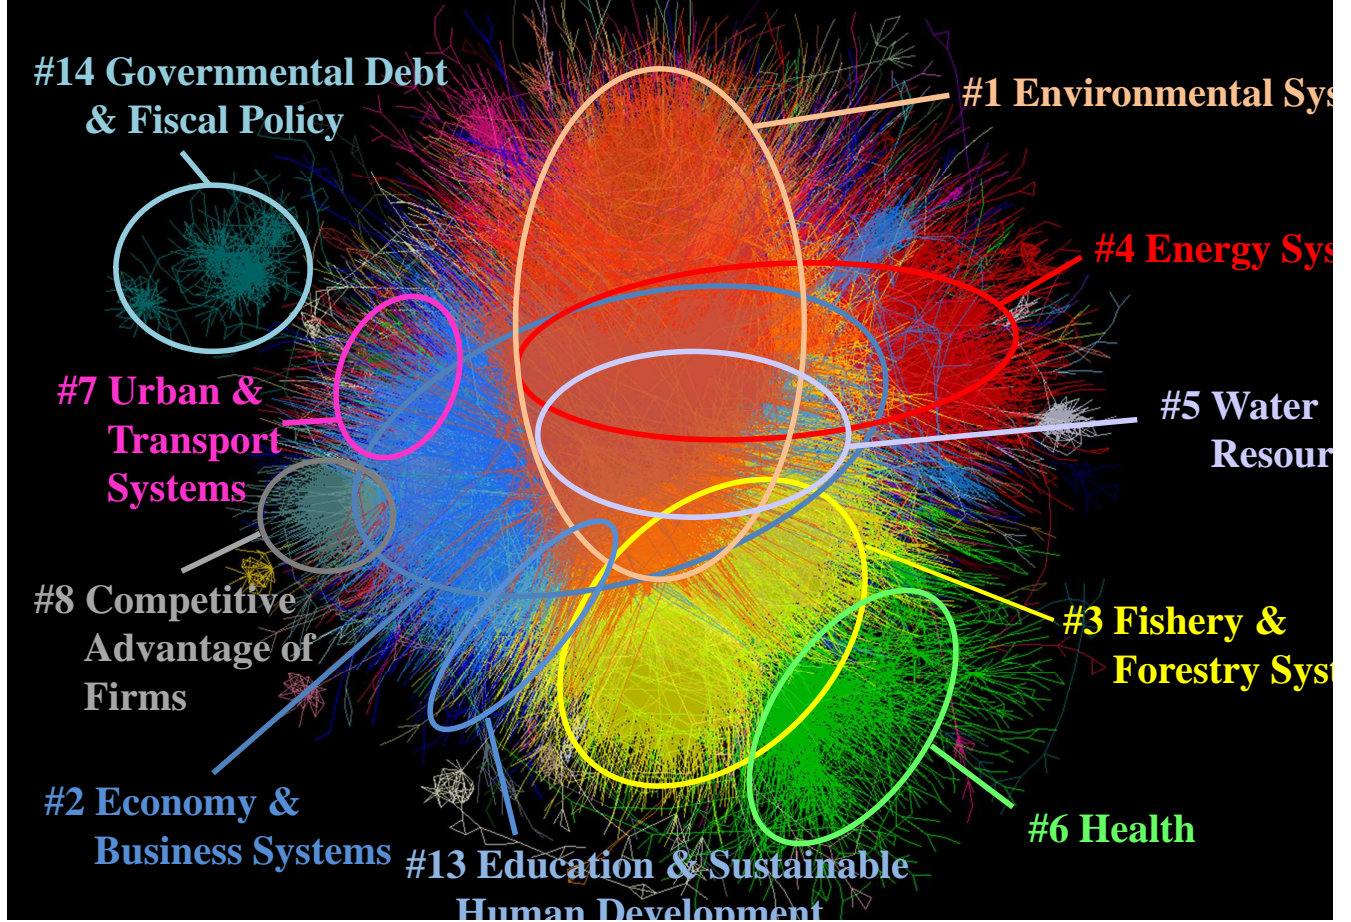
#14 Governmental Debt & Fiscal Policy

#1 Environmental Sys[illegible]

#4 Energy Sys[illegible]

#7 Urban & Transport Systems

#5 Water Resour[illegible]

#8 Competitive Advantage of Firms

#3 Fishery & Forestry Syst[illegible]

#2 Economy & Business Systems

#6 Health

#13 Education & Sustainable Human Development